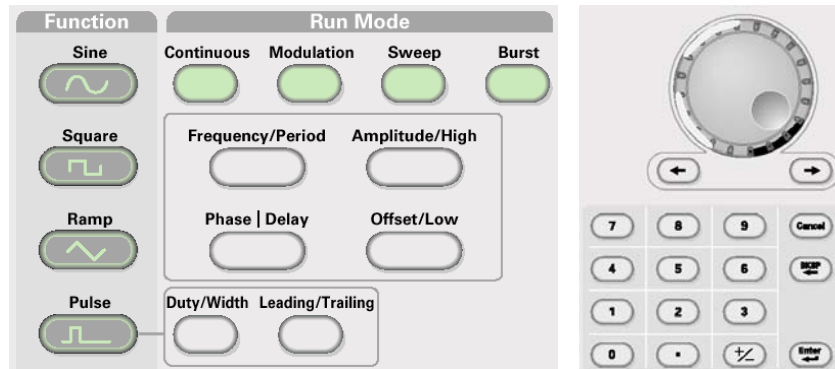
Function

Sine

Square

Ramp

Pulse

Run Mode

Continuous

Modulation

Sweep

Burst

Frequency/Period

Amplitude/High

Phase | Delay

Offset/Low

Duty/Width

Leading/Trailing

7

8

9

Cancel

4

5

6

BKSP

1

2

3

0

.

+/-

Enter